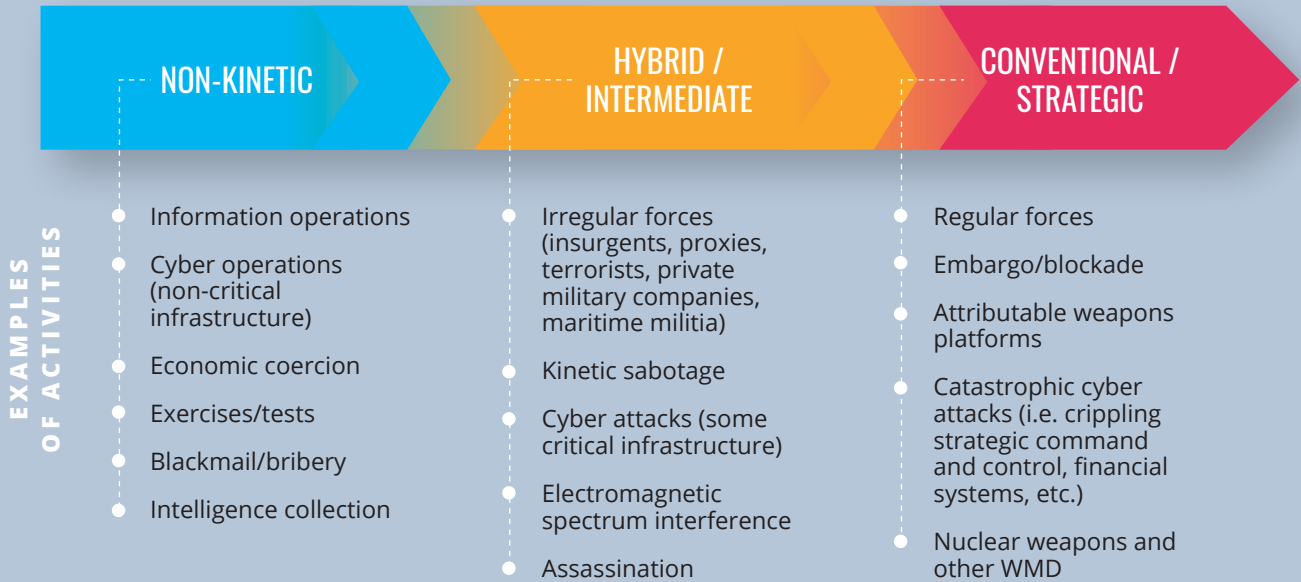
NON-KINETIC

HYBRID / INTERMEDIATE

CONVENTIONAL / STRATEGIC

EXAMPLES OF ACTIVITIES

Information operations

Cyber operations (non-critical infrastructure)

Economic coercion

Exercises/tests

Blackmail/bribery

Intelligence collection

Irregular forces (insurgents, proxies, terrorists, private military companies, maritime militia)

Kinetic sabotage

Cyber attacks (some critical infrastructure)

Electromagnetic spectrum interference

Assassination

Regular forces

Embargo/blockade

Attributable weapons platforms

Catastrophic cyber attacks (i.e. crippling strategic command and control, financial systems, etc.)

Nuclear weapons and other WMD